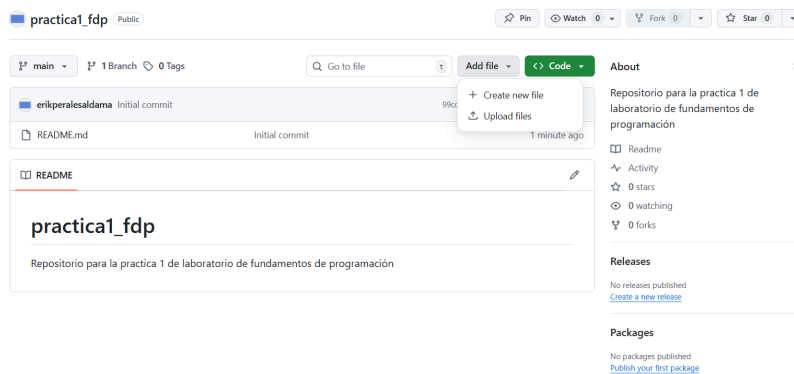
practica1_fdp Public

Pin
Watch 0
Fork 0
Star 0

main
1 Branch
0 Tags
Go to file
t
Add file
Code

erikperalesaldama Initial commit
99c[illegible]

Create new file
Upload files

README.md
Initial commit
1 minute ago

README

practica1_fdp

Repositorio para la practica 1 de laboratorio de fundamentos de programación

About

Repositorio para la practica 1 de laboratorio de fundamentos de programación

Readme
Activity
0 stars
0 watching
0 forks

Releases

No releases published
Create a new release

Packages

No packages published
Publish your first package